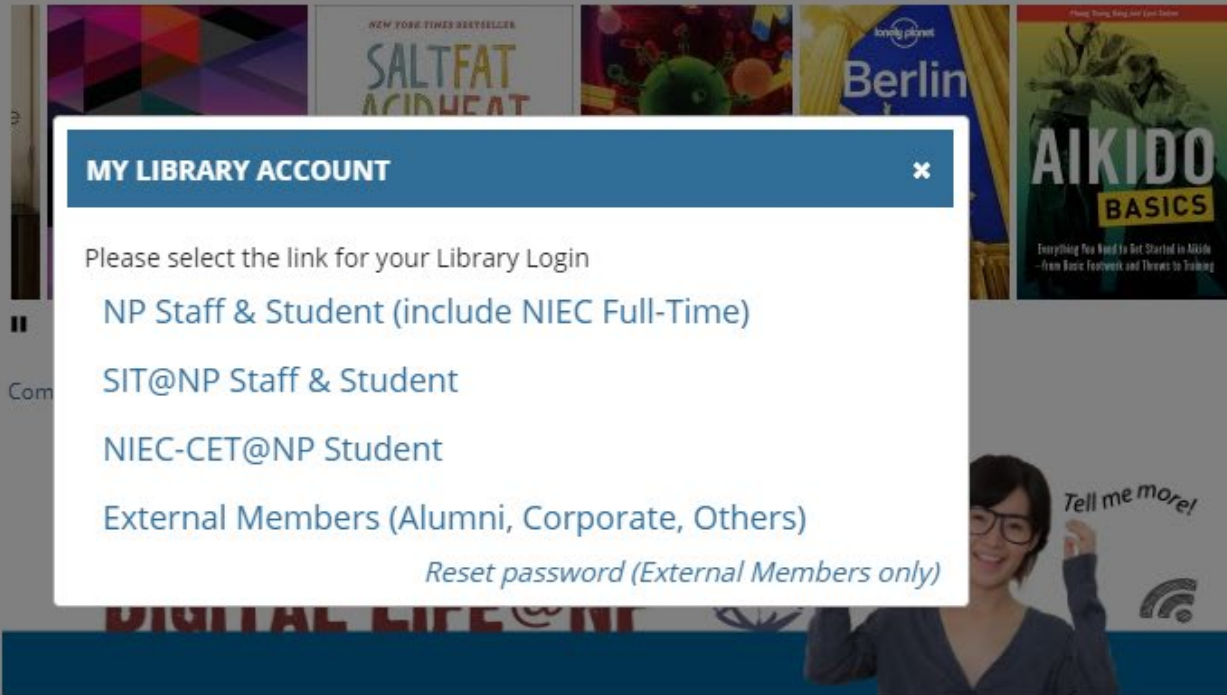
NEW YORK TIMES BESTSELLER
SALT FAT ACID HEAT

lonely planet
Berlin

AIKIDO
BASICS
Everything You Need to Get Started in Aikido —from Basic Footwork and Throws to Training

MY LIBRARY ACCOUNT ×

Please select the link for your Library Login

NP Staff & Student (include NIEC Full-Time)

SIT@NP Staff & Student

NIEC-CET@NP Student

External Members (Alumni, Corporate, Others)

Reset password (External Members only)

Com

Tell me more!

DIGITAL LIFE@NP